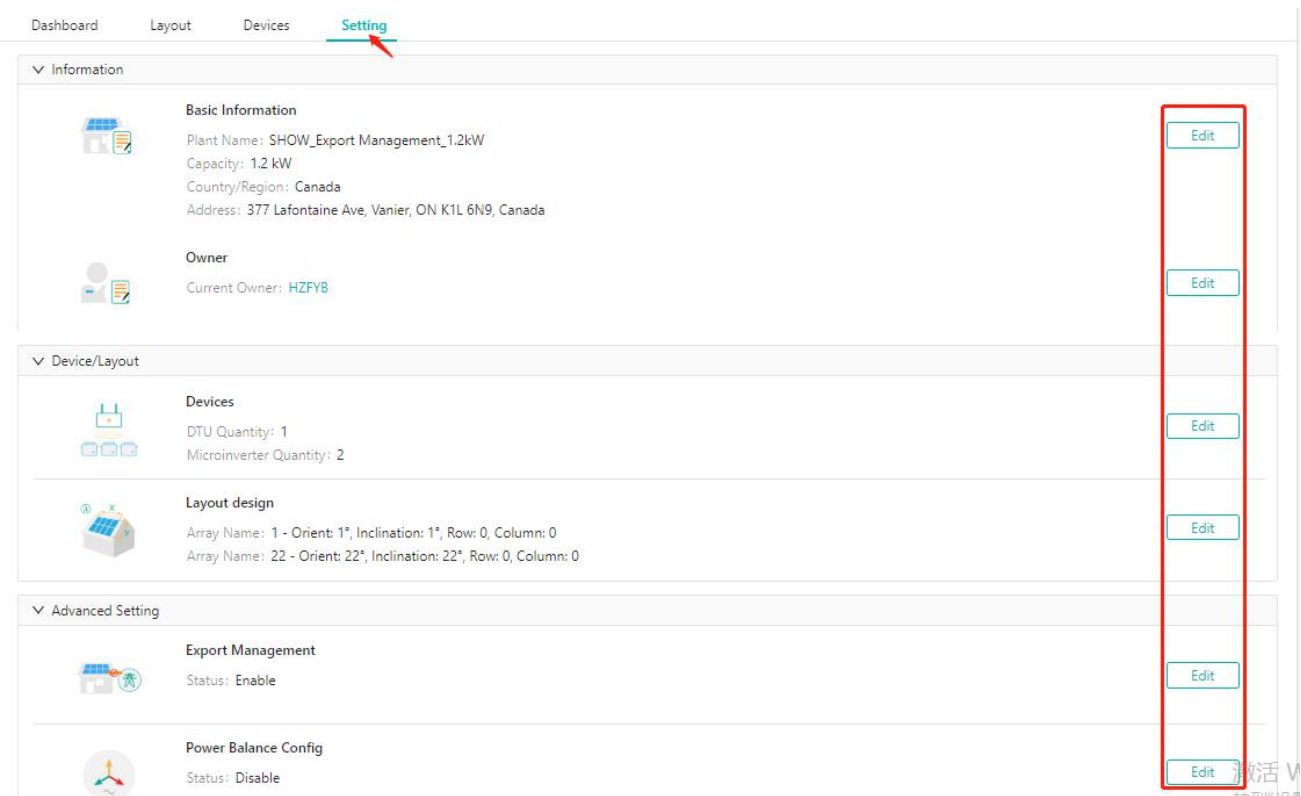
Dashboard Layout Devices Setting

Information

Basic Information
Plant Name: SHOW_Export Management_1.2kW
Capacity: 1.2 kW
Country/Region: Canada
Address: 377 Lafontaine Ave, Vanier, ON K1L 6N9, Canada

Edit

Owner
Current Owner: HZFYB

Edit

Device/Layout

Devices
DTU Quantity: 1
Microinverter Quantity: 2

Edit

Layout design
Array Name: 1 - Orient: 1°, Inclination: 1°, Row: 0, Column: 0
Array Name: 22 - Orient: 22°, Inclination: 22°, Row: 0, Column: 0

Edit

Advanced Setting

Export Management
Status: Enable

Edit

Power Balance Config
Status: Disable

Edit

激活 W